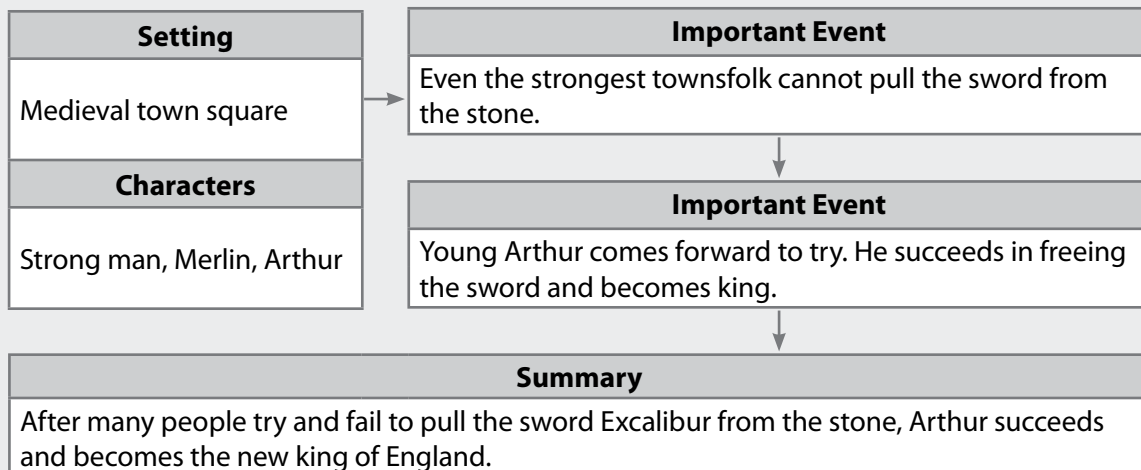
Setting

Medieval town square

Characters

Strong man, Merlin, Arthur

Important Event

Even the strongest townsfolk cannot pull the sword from the stone.

Important Event

Young Arthur comes forward to try. He succeeds in freeing the sword and becomes king.

Summary

After many people try and fail to pull the sword Excalibur from the stone, Arthur succeeds and becomes the new king of England.